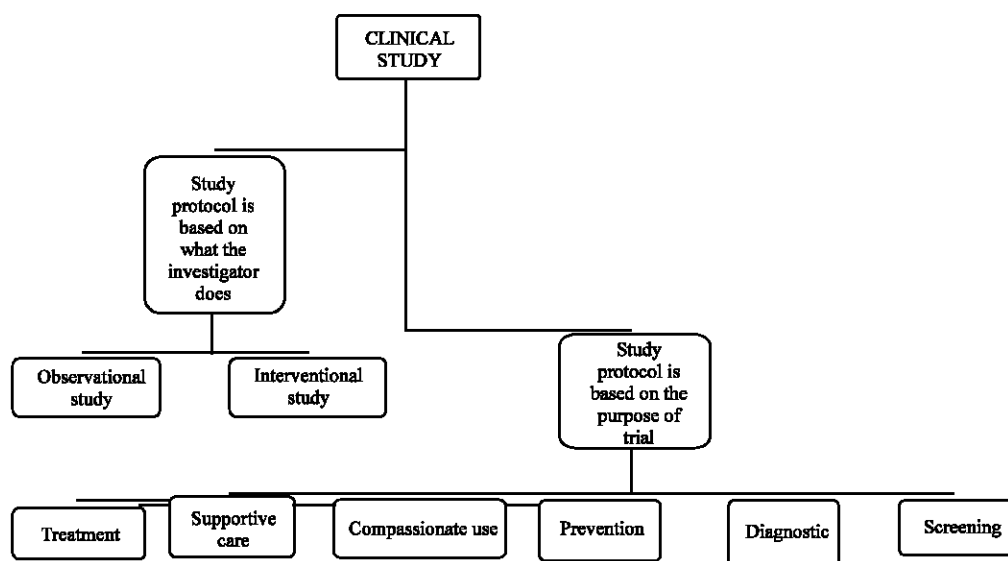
CLINICAL STUDY

Study protocol is based on what the investigator does

Observational study

Interventional study

Study protocol is based on the purpose of trial

Treatment

Supportive care

Compassionate use

Prevention

Diagnostic

Screening